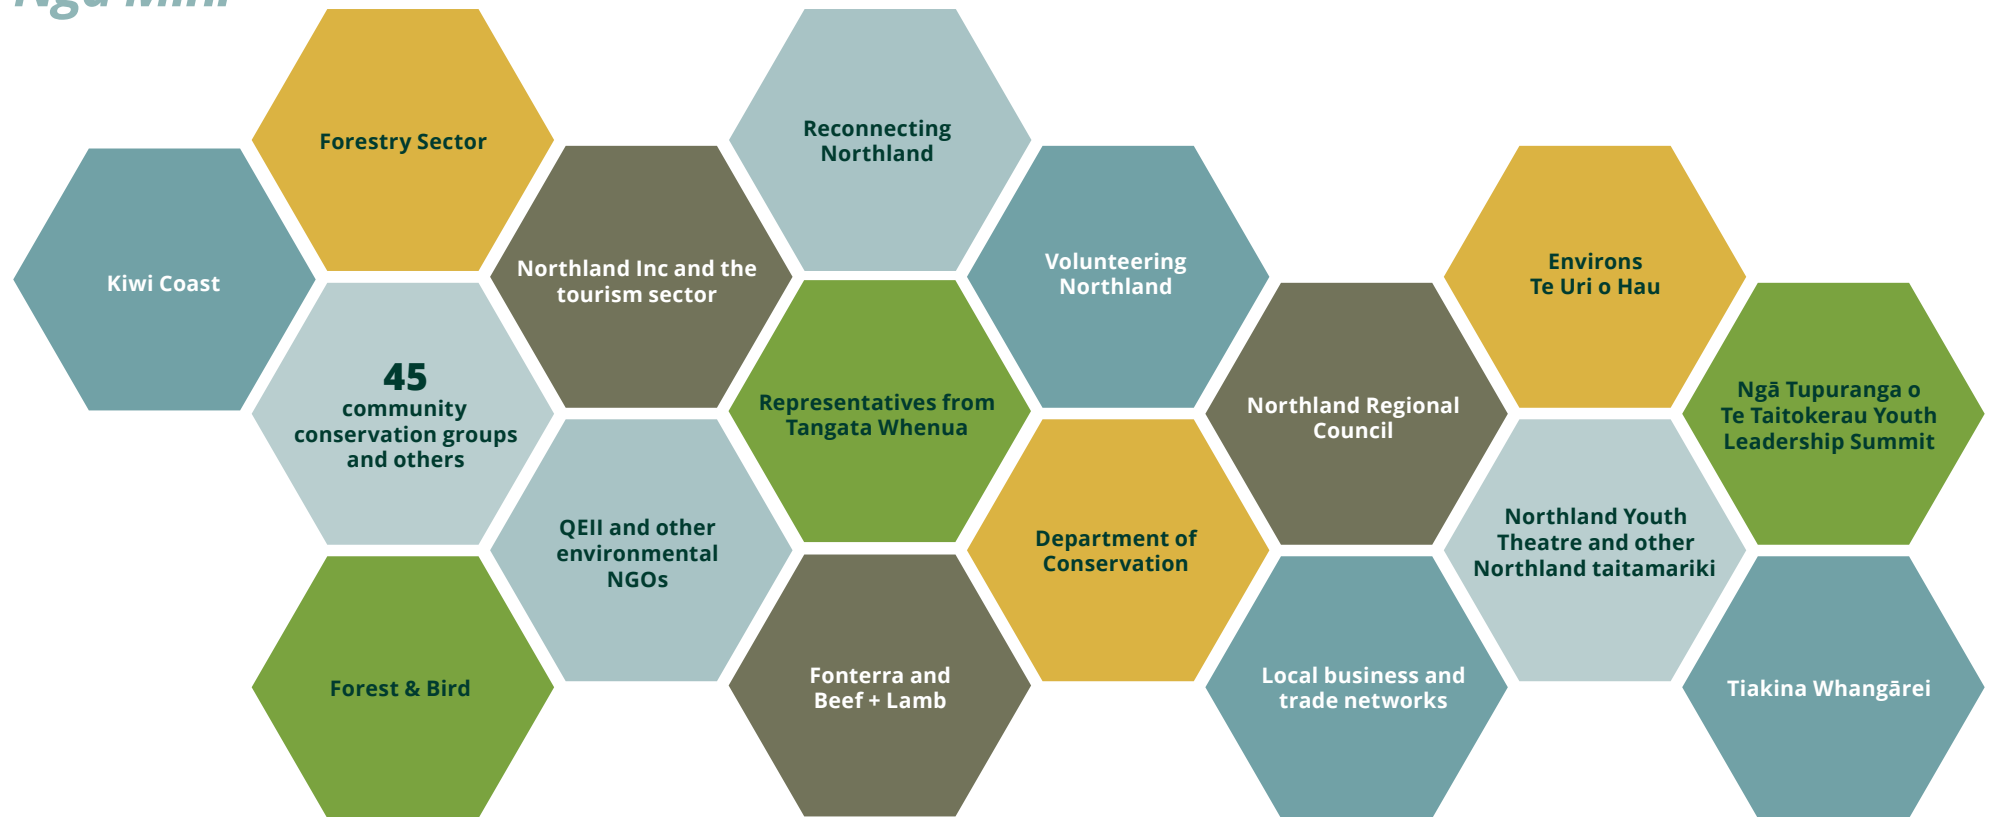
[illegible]

Forestry Sector

Reconnecting Northland

Kiwi Coast

Northland Inc and the tourism sector

Volunteering Northland

Environs Te Uri o Hau

45 community conservation groups and others

Representatives from Tangata Whenua

Northland Regional Council

Ngā Tupuranga o Te Taitokerau Youth Leadership Summit

QEII and other environmental NGOs

Department of Conservation

Northland Youth Theatre and other Northland taitamariki

Forest & Bird

Fonterra and Beef + Lamb

Local business and trade networks

Tiakina Whangārei